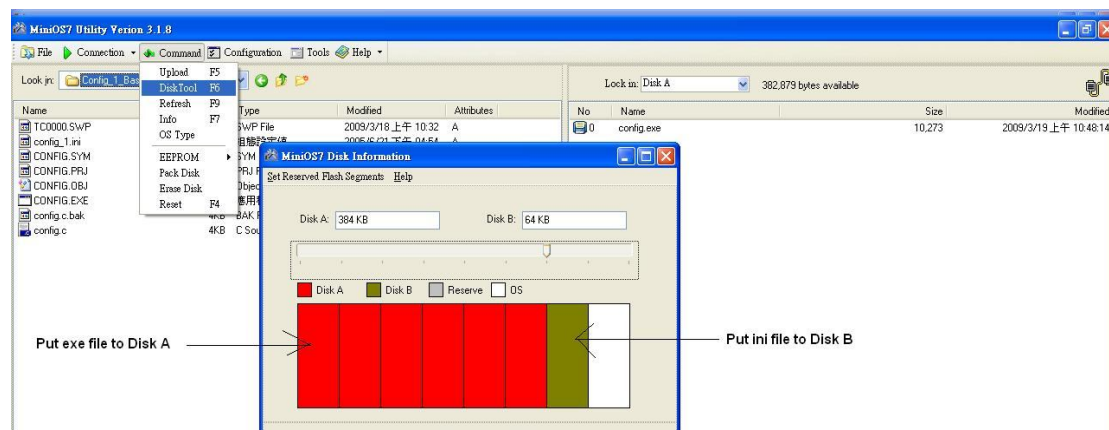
MiniOS7 Utility Version 3.1.8

File Connection Command Configuration Tools Help

Look in: Config_1_Bas

Upload F5
DiskTool F6
Refresh F9
Info F7
OS Type
EEPROM
Pack Disk
Erase Disk
Reset F4

| Name | | Type | Modified | Attributes |
|---|---|---|---|---|
| TC0000.SWP | | SWP File | 2009/3/18 上午 10:32 | A |
| config_1.ini | | 組態設定值 | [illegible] | A |
| CONFIG.SYM | | SYM | | |
| CONFIG.PRJ | | PRJ | | |
| CONFIG.OBJ | | Objec | | |
| CONFIG.EXE | | 應用程 | | |
| config.c.bak | 4KB | BAK | | |
| config.c | 4KB | C Sou | | |

Look in: Disk A 382,879 bytes available

| No | Name | Size | Modified |
|---|---|---|---|
| 0 | config.exe | 10,273 | 2009/3/19 上午 10:48:14 |

MiniOS7 Disk Information

Set Reserved Flash Segments Help

Disk A: 384 KB Disk B: 64 KB

Disk A Disk B Reserve OS

Put exe file to Disk A

Put ini file to Disk B